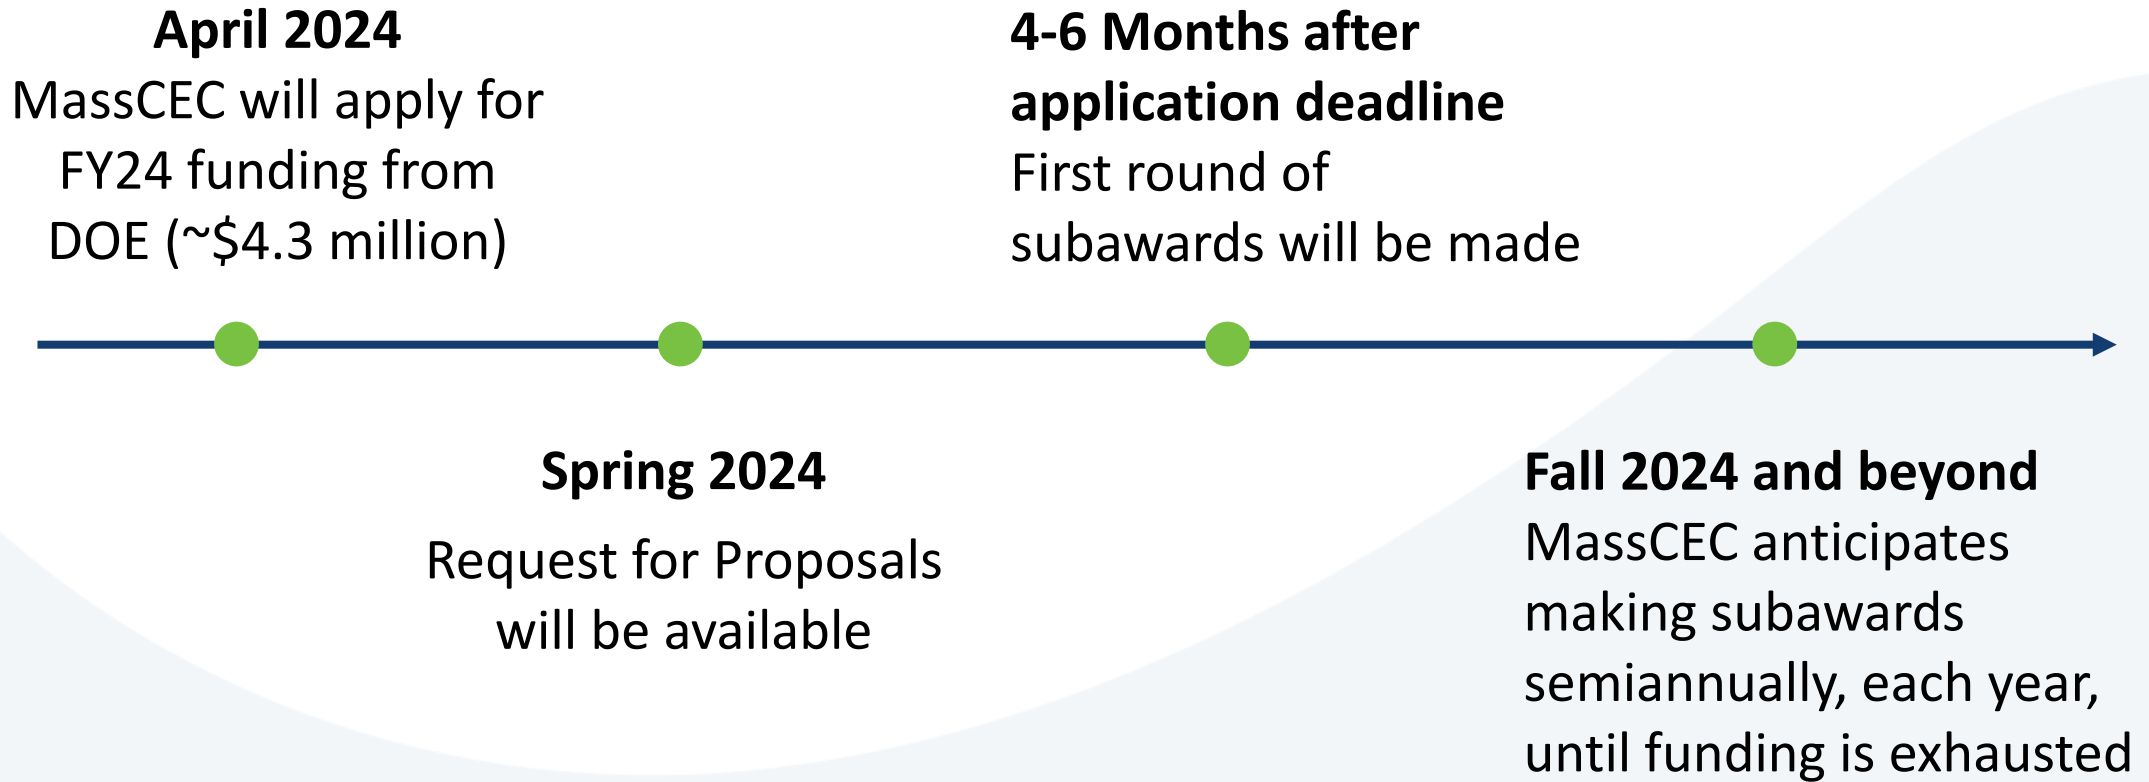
**April 2024**
MassCEC will apply for FY24 funding from DOE (~\$4.3 million)

**4-6 Months after application deadline**
First round of subawards will be made

**Spring 2024**
Request for Proposals will be available

**Fall 2024 and beyond**
MassCEC anticipates making subawards semiannually, each year, until funding is exhausted